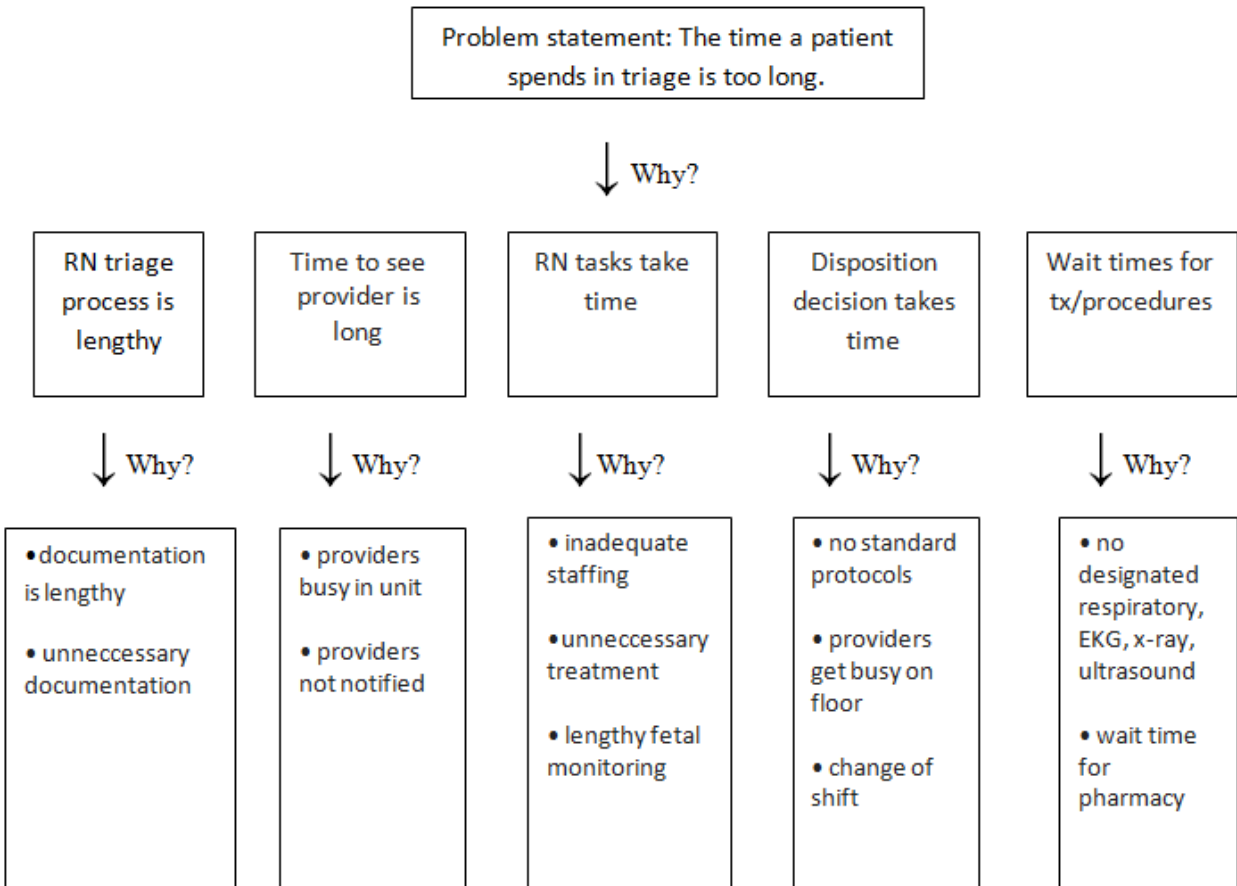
Problem statement: The time a patient spends in triage is too long.

Why?

RN triage process is lengthy

Time to see provider is long

RN tasks take time

Disposition decision takes time

Wait times for tx/procedures

Why?

Why?

Why?

Why?

Why?

• documentation is lengthy

• unneccessary documentation

• providers busy in unit

• providers not notified

• inadequate staffing

• unneccessary treatment

• lengthy fetal monitoring

• no standard protocols

• providers get busy on floor

• change of shift

• no designated respiratory, EKG, x-ray, ultrasound

• wait time for pharmacy